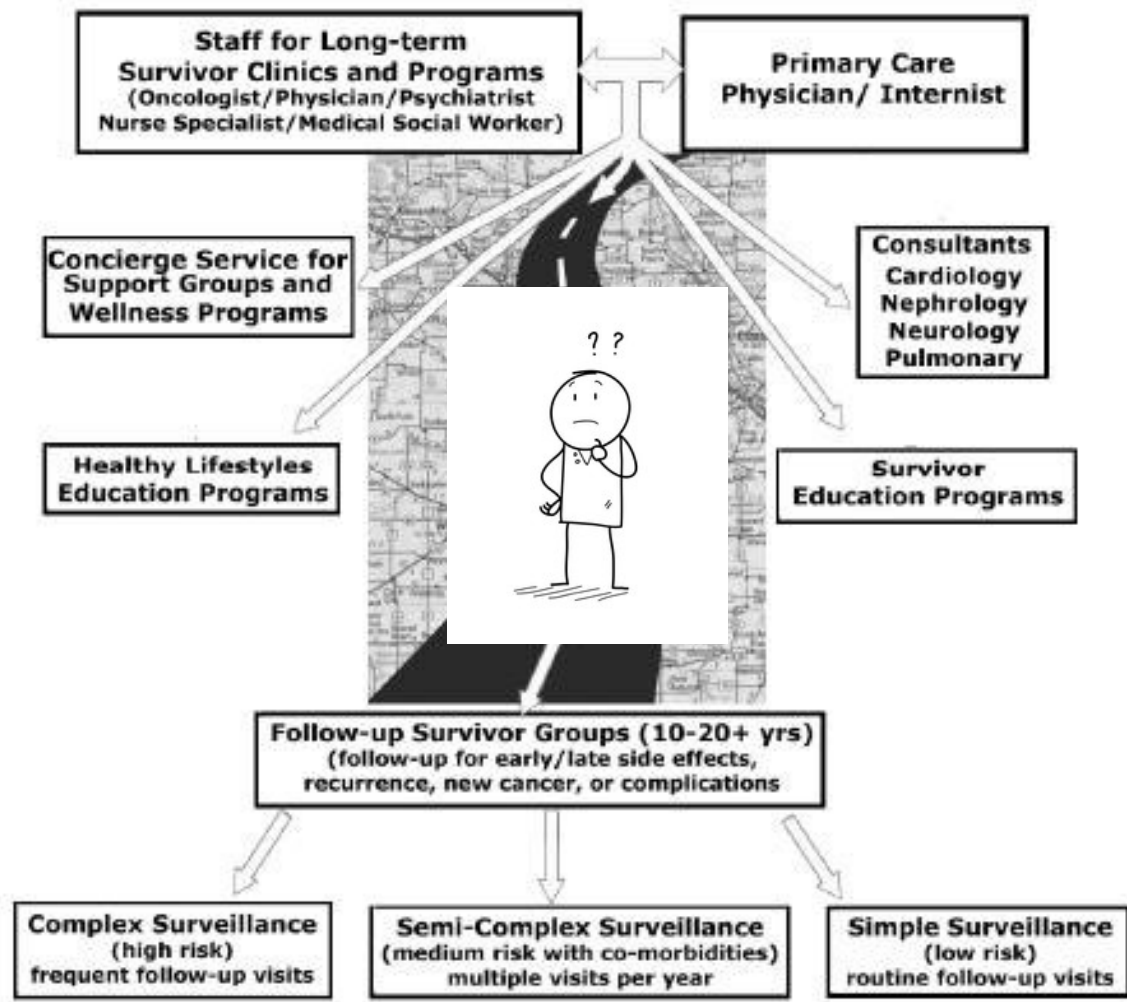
Staff for Long-term Survivor Clinics and Programs
(Oncologist/Physician/Psychiatrist Nurse Specialist/Medical Social Worker)

Primary Care Physician/ Internist

Concierge Service for Support Groups and Wellness Programs

Consultants
Cardiology
Nephrology
Neurology
Pulmonary

? ?

Healthy Lifestyles Education Programs

Survivor Education Programs

Follow-up Survivor Groups (10-20+ yrs)
(follow-up for early/late side effects, recurrence, new cancer, or complications

Complex Surveillance
(high risk)
frequent follow-up visits

Semi-Complex Surveillance
(medium risk with co-morbidities)
multiple visits per year

Simple Surveillance
(low risk)
routine follow-up visits